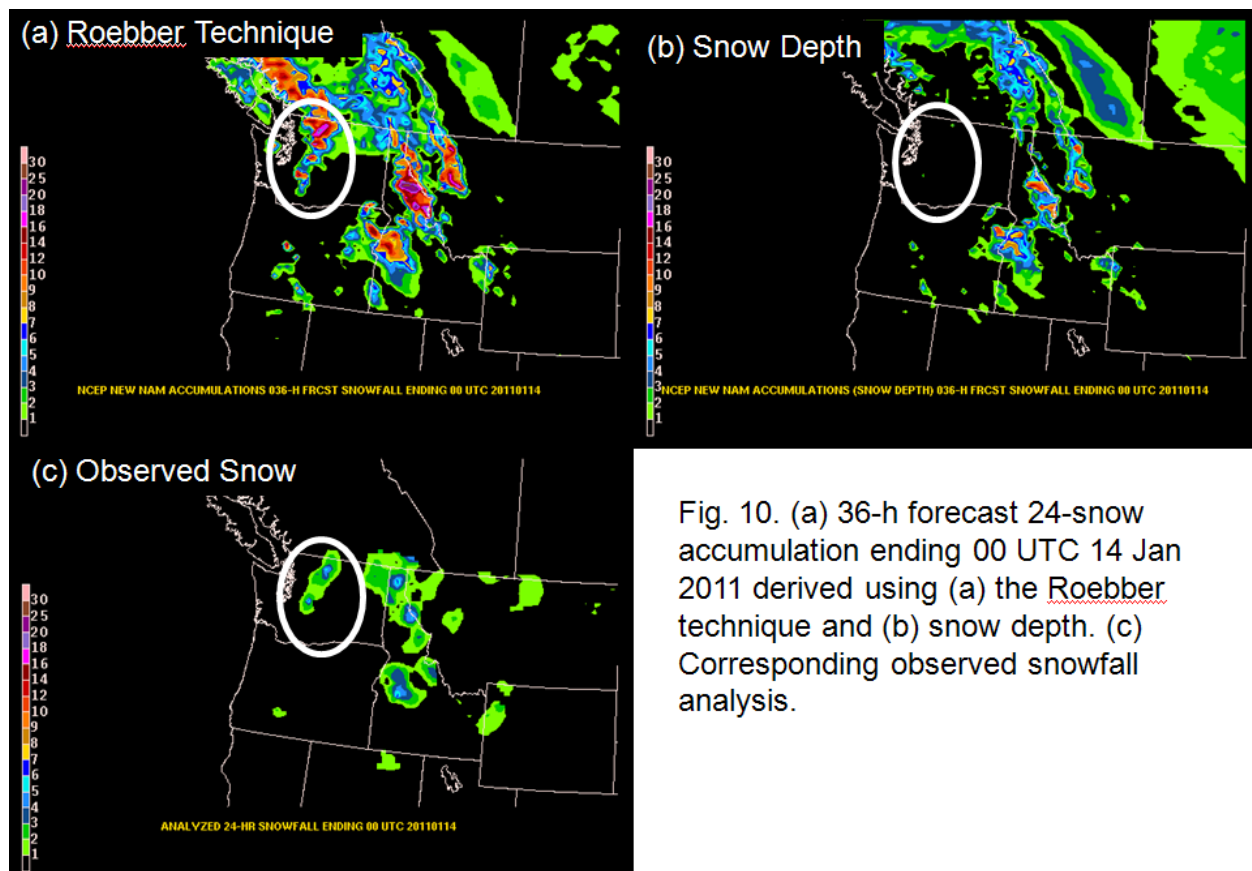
(a) Roebber Technique

30
25
20
18
16
14
12
10
9
8
7
6
5
4
3
2
1

NCEP NEW NAM ACCUMULATIONS 036-H FRCST SNOWFALL ENDING 00 UTC 20110114

(b) Snow Depth

30
25
20
18
16
14
12
10
9
8
7
6
5
4
3
2
1

NCEP NEW NAM ACCUMULATIONS (SNOW DEPTH) 036-H FRCST SNOWFALL ENDING 00 UTC 20110114

(c) Observed Snow

30
25
20
18
16
14
12
10
9
8
7
6
5
4
3
2
1

ANALYZED 24-HR SNOWFALL ENDING 00 UTC 20110114

Fig. 10. (a) 36-h forecast 24-snow accumulation ending 00 UTC 14 Jan 2011 derived using (a) the Roebber technique and (b) snow depth. (c) Corresponding observed snowfall analysis.